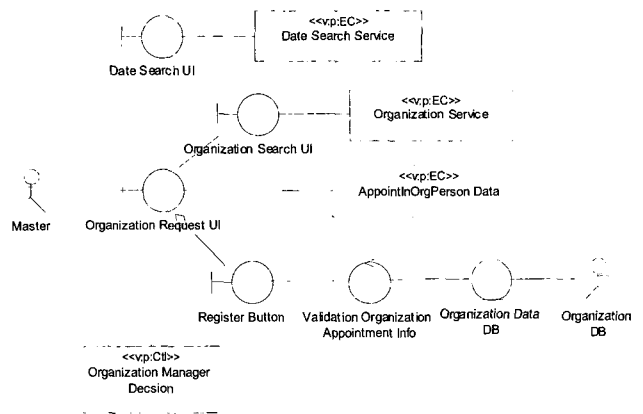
<<v:p:EC>>
Date Search Service

Date Search UI

<<v:p:EC>>
Organization Service

Organization Search UI

<<v:p:EC>>
AppointInOrgPerson Data

Master

Organization Request UI

Register Button

Validation Organization Appointment Info

Organization Data DB

Organization DB

<<v:p:Ctl>>
Organization Manager Decsion